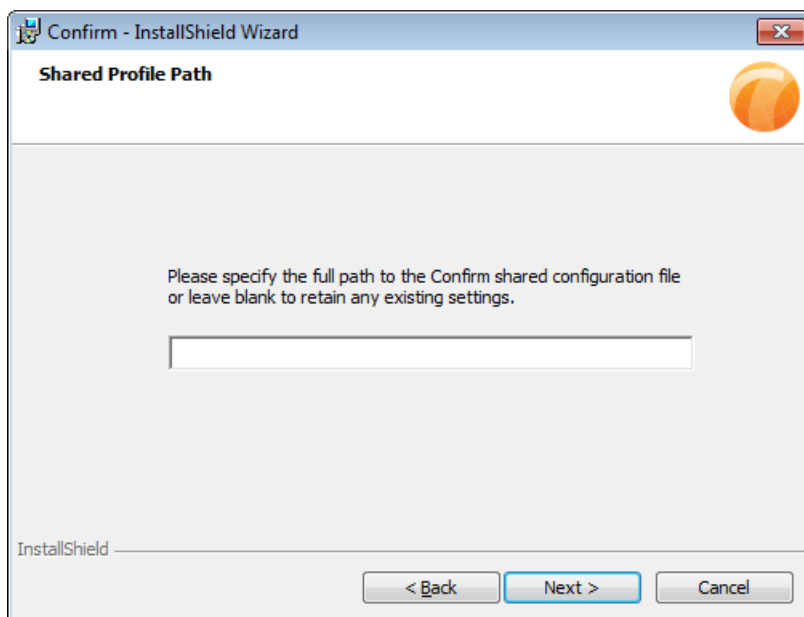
Confirm - InstallShield Wizard

Shared Profile Path

Please specify the full path to the Confirm shared configuration file or leave blank to retain any existing settings.

InstallShield

< Back

Next >

Cancel